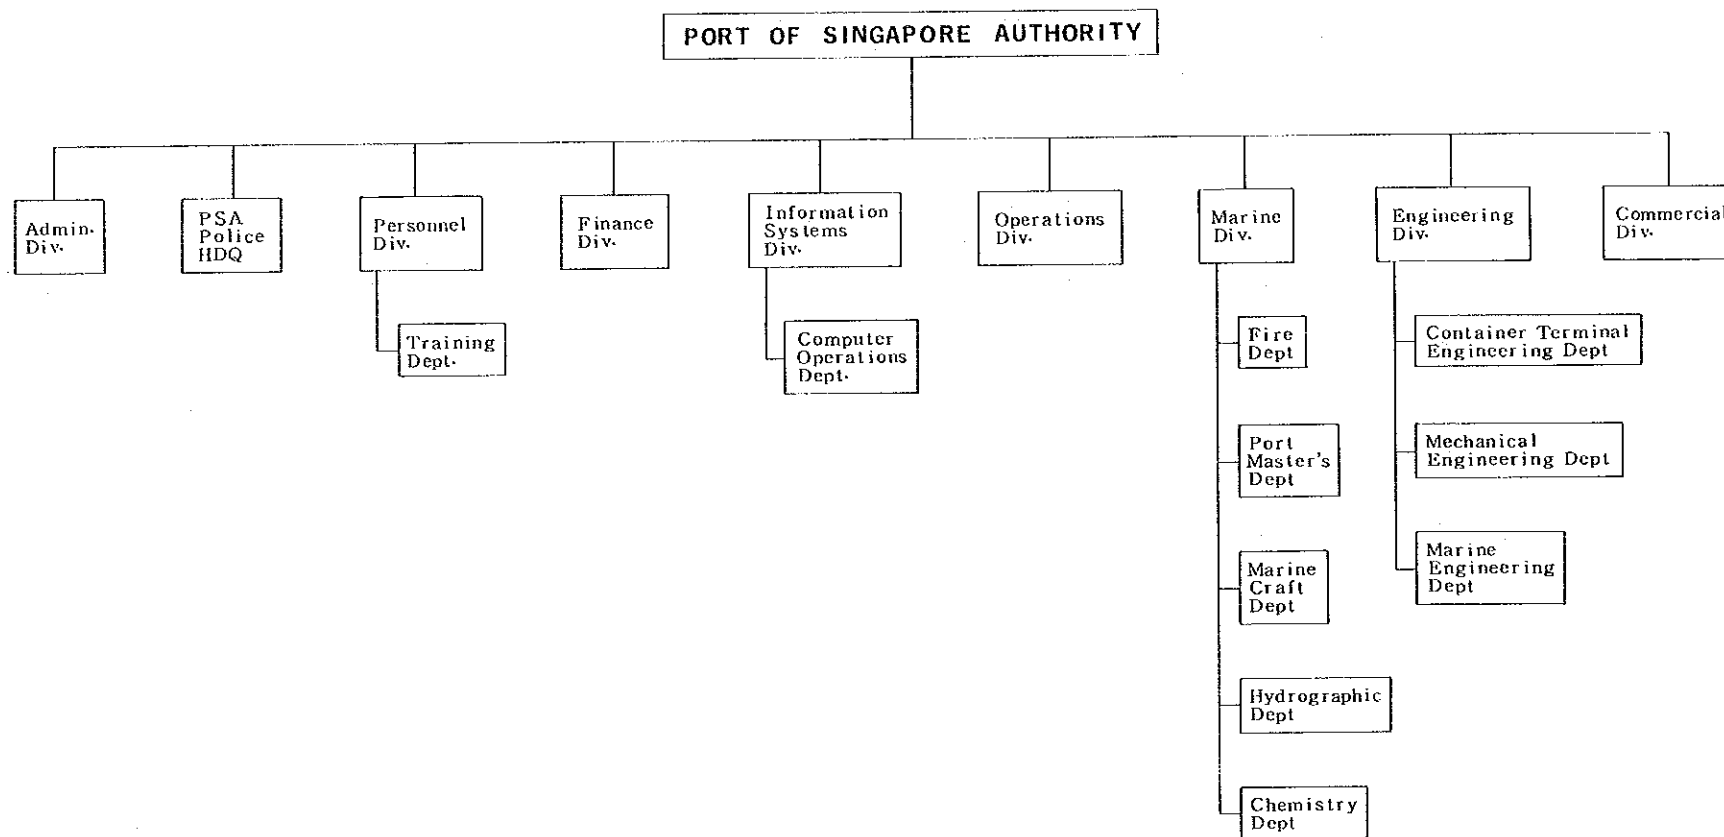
PORT OF SINGAPORE AUTHORITY

Admin. Div.

PSA Police HDQ

Personnel Div.

Training Dept.

Finance Div.

Information Systems Div.

Computer Operations Dept.

Operations Div.

Marine Div.

Fire Dept

Port Master's Dept

Marine Craft Dept

Hydrographic Dept

Chemistry Dept

Engineering Div.

Container Terminal Engineering Dept

Mechanical Engineering Dept

Marine Engineering Dept

Commercial Div.